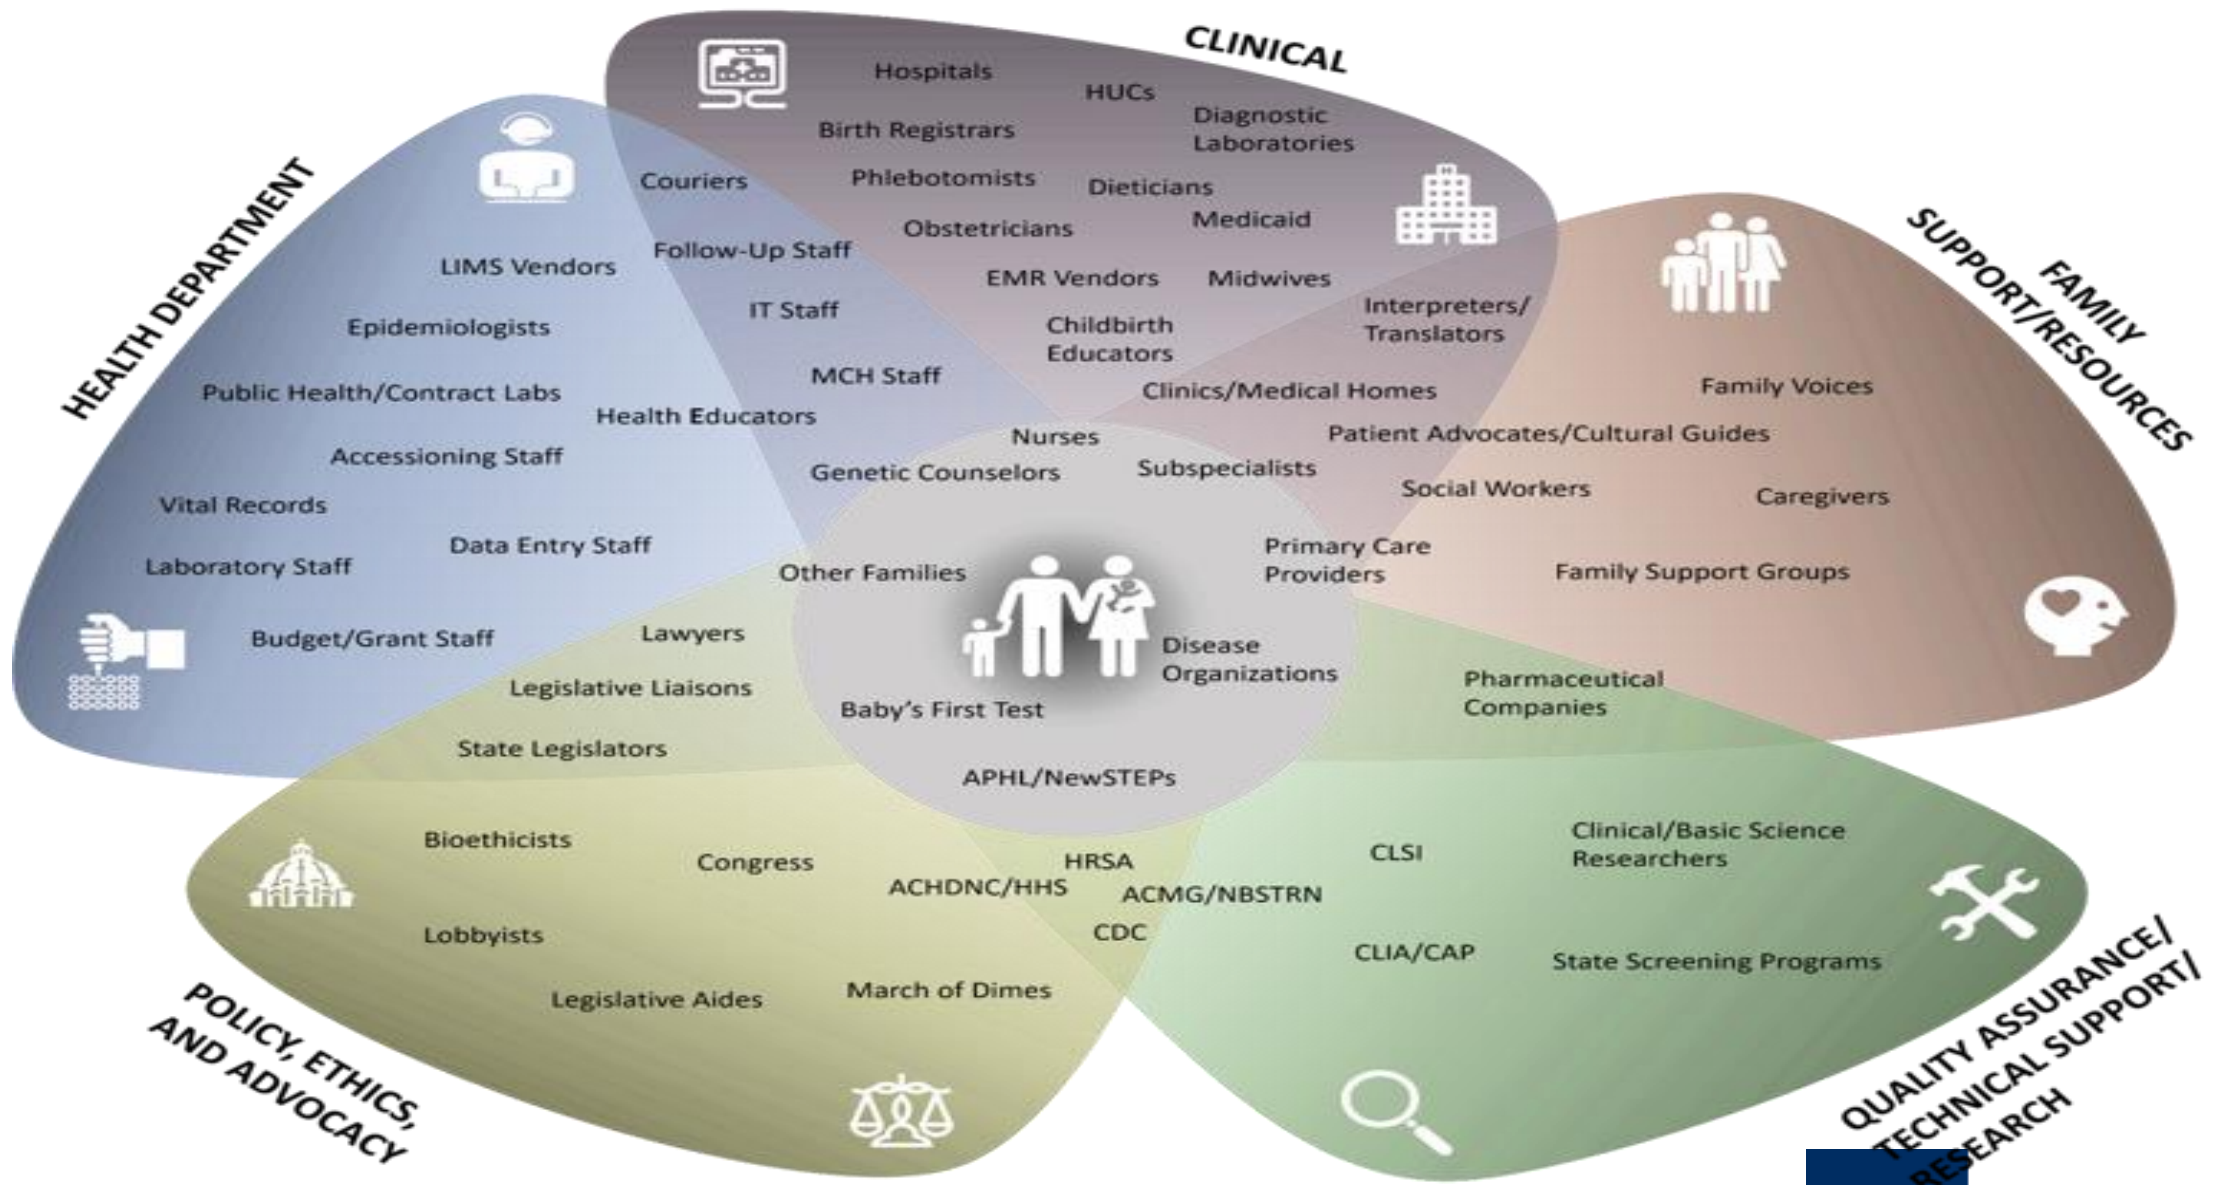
CLINICAL

Hospitals
HUCs
Diagnostic Laboratories
Birth Registrars
Phlebotomists
Dieticians
Obstetricians
Medicaid
EMR Vendors
Midwives
Childbirth Educators
Interpreters/ Translators
Clinics/Medical Homes

HEALTH DEPARTMENT

Couriers
Follow-Up Staff
LIMS Vendors
IT Staff
Epidemiologists
MCH Staff
Public Health/Contract Labs
Health Educators
Accessioning Staff
Vital Records
Data Entry Staff
Laboratory Staff
Budget/Grant Staff

FAMILY SUPPORT/RESOURCES

Family Voices
Patient Advocates/Cultural Guides
Social Workers
Caregivers
Family Support Groups

Nurses
Genetic Counselors
Subspecialists
Primary Care Providers
Other Families
Disease Organizations
Baby's First Test
APHL/NewSTEPs

Lawyers
Legislative Liaisons
State Legislators
Pharmaceutical Companies

POLICY, ETHICS, AND ADVOCACY

Bioethicists
Congress
ACHDNC/HHS
HRSA
ACMG/NBSTRN
CDC
Lobbyists
Legislative Aides
March of Dimes

QUALITY ASSURANCE/ TECHNICAL SUPPORT/ RESEARCH

CLSI
Clinical/Basic Science Researchers
CLIA/CAP
State Screening Programs